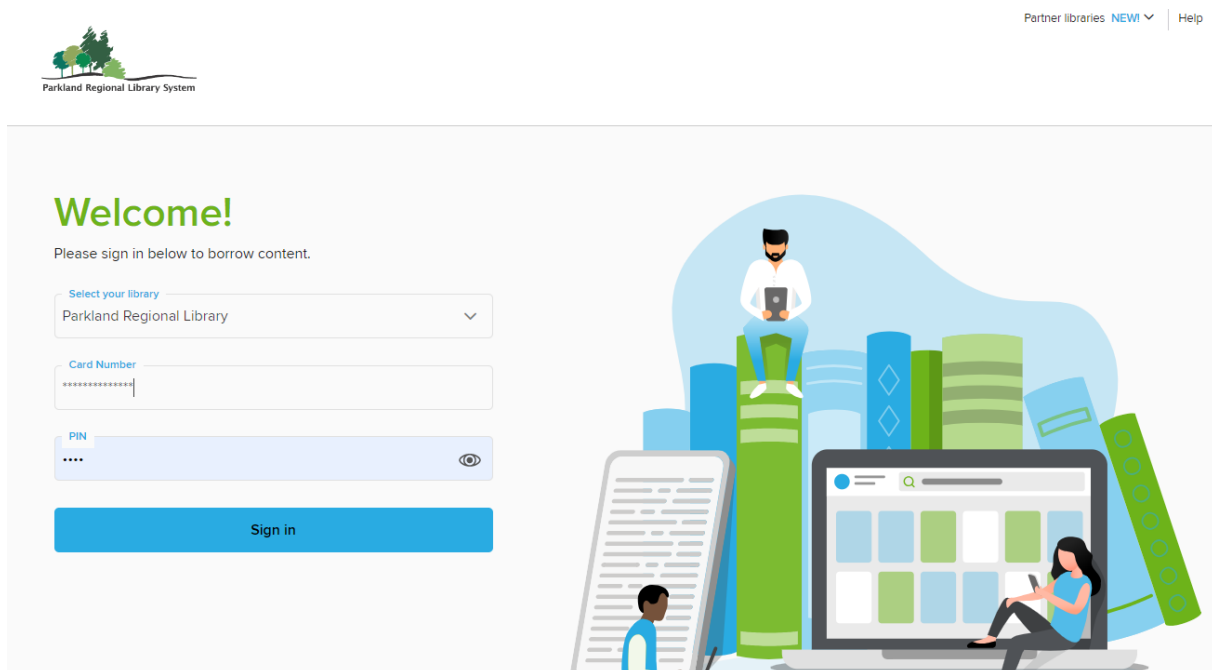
Partner libraries NEW! Help

Parkland Regional Library System

Welcome!

Please sign in below to borrow content.

Select your library
Parkland Regional Library

Card Number
**************

PIN
••••

Sign in